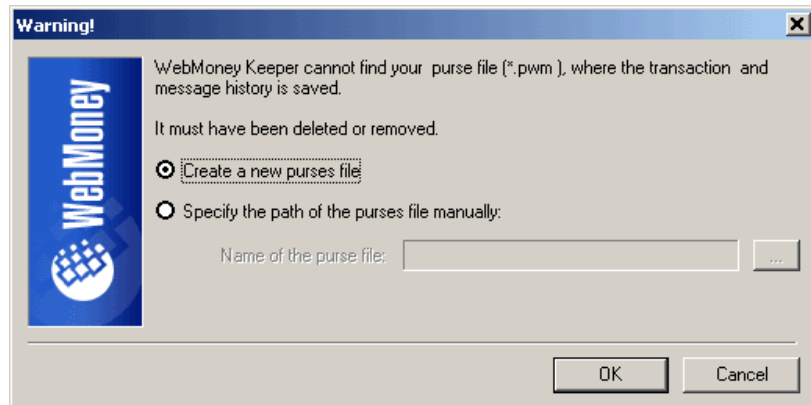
Warning!

WebMoney

WebMoney Keeper cannot find your purse file (*.pwm ), where the transaction and message history is saved.

It must have been deleted or removed.

Create a new purses file

Specify the path of the purses file manually:

Name of the purse file:

...

OK

Cancel